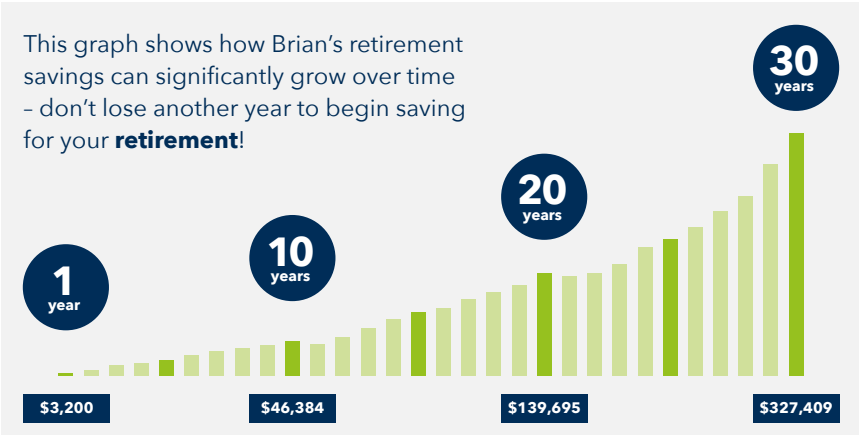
This graph shows how Brian's retirement savings can significantly grow over time – don't lose another year to begin saving for your **retirement**!

1
year

10
years

20
years

30
years

$3,200

$46,384

$139,695

$327,409